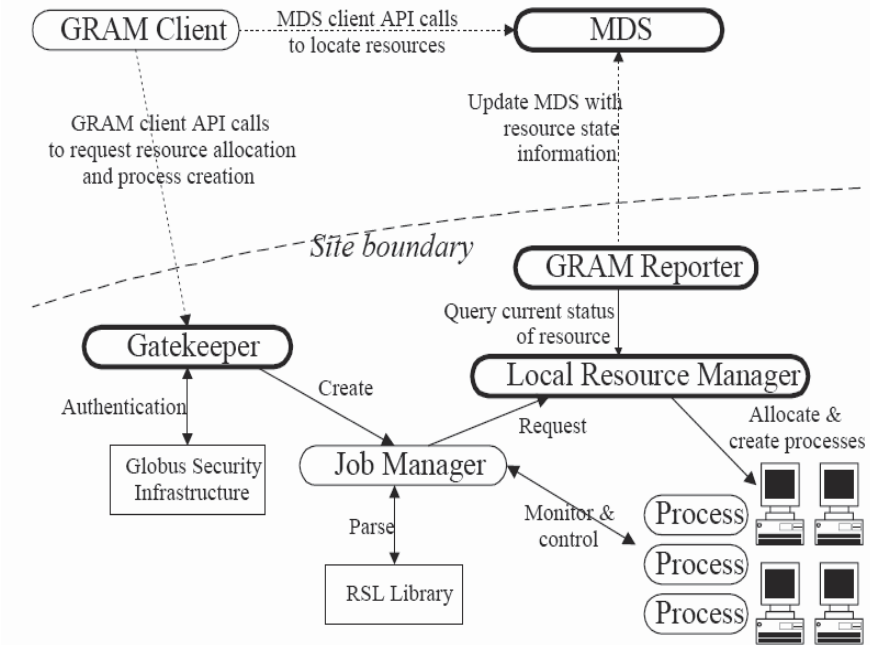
GRAM Client

MDS client API calls to locate resources

MDS

GRAM client API calls to request resource allocation and process creation

Update MDS with resource state information

Site boundary

GRAM Reporter

Query current status of resource

Gatekeeper

Create

Local Resource Manager

Authentication

Request

Allocate & create processes

Globus Security Infrastructure

Job Manager

Parse

Monitor & control

Process

Process

Process

RSL Library